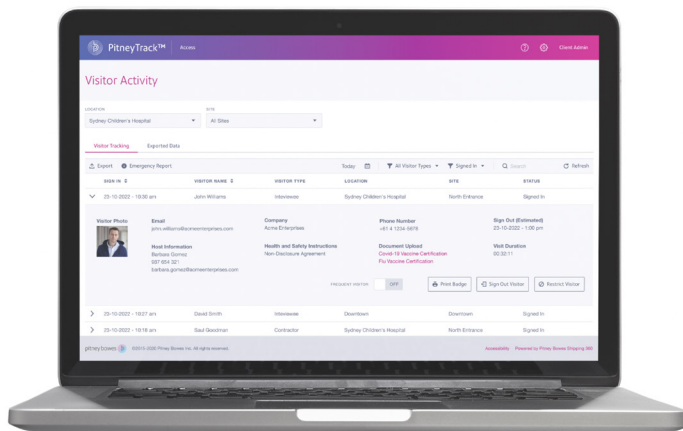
PitneyTrack™ | Access

Client Admin

Visitor Activity

LOCATION
Sydney Children's Hospital

SITE
All Sites

Visitor Tracking | Exported Data

Export | Emergency Report

Today | All Visitor Types | Signed In | Search | Refresh

| SIGN IN | VISITOR NAME | VISITOR TYPE | LOCATION | SITE | STATUS |
|---|---|---|---|---|---|
| 23-10-2022 - 10:30 am | John Williams | Interviewee | Sydney Children's Hospital | North Entrance | Signed In |

Visitor Photo

Email
john.williams@acmeenterprises.com

Company
Acme Enterprises

Phone Number
+61 4 1234 5678

Sign Out (Estimated)
23-10-2022 - 1:00 pm

Host Information
Barbara Gomez
097 654 321
barbara.gomez@acmeenterprises.com

Health and Safety Instructions
Non-Disclosure Agreement

Document Upload
Covid-19 Vaccine Certification
Flu Vaccine Certification

Visit Duration
00:32:11

FREQUENT VISITOR | OFF

Print Badge | Sign Out Visitor | Restrict Visitor

| 23-10-2022 - 10:27 am | David Smith | Interviewee | Downtown | Downtown | Signed In |
|---|---|---|---|---|---|
| 23-10-2022 - 10:18 am | Saul Goodman | Contractor | Sydney Children's Hospital | North Entrance | Signed In |

pitneybowes | ©2015-2022 Pitney Bowes Inc. All rights reserved.

Accessibility | Powered by Pitney Bowes Shipping 360